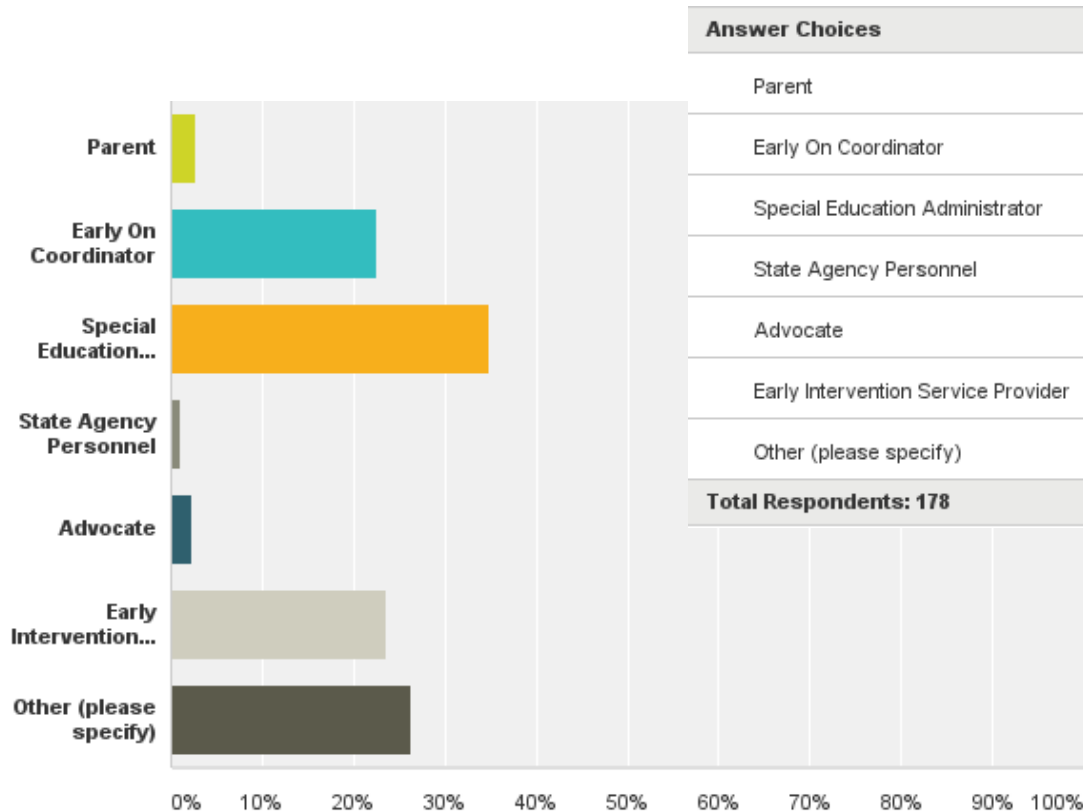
Parent

Early On Coordinator

Special Education...

State Agency Personnel

Advocate

Early Intervention...

Other (please specify)

0% 10% 20% 30% 40% 50% 60% 70% 80% 90% 100%

| Answer Choices |
|---|
| Parent |
| Early On Coordinator |
| Special Education Administrator |
| State Agency Personnel |
| Advocate |
| Early Intervention Service Provider |
| Other (please specify) |
| Total Respondents: 178 |